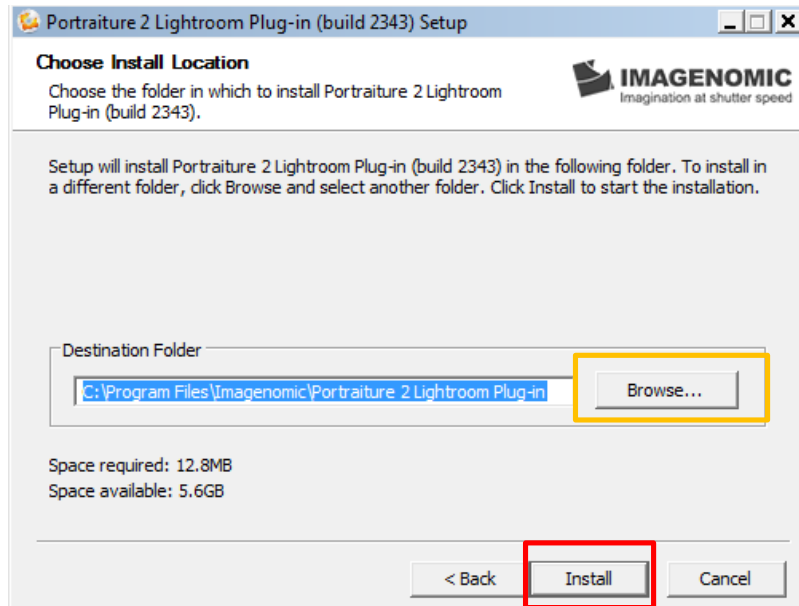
Portraiture 2 Lightroom Plug-in (build 2343) Setup

Choose Install Location

Choose the folder in which to install Portraiture 2 Lightroom Plug-in (build 2343).

IMAGENOMIC
Imagination at shutter speed

Setup will install Portraiture 2 Lightroom Plug-in (build 2343) in the following folder. To install in a different folder, click Browse and select another folder. Click Install to start the installation.

Destination Folder

C:\Program Files\Imagenomic\Portraiture 2 Lightroom Plug-in

Browse...

Space required: 12.8MB
Space available: 5.6GB

< Back

Install

Cancel